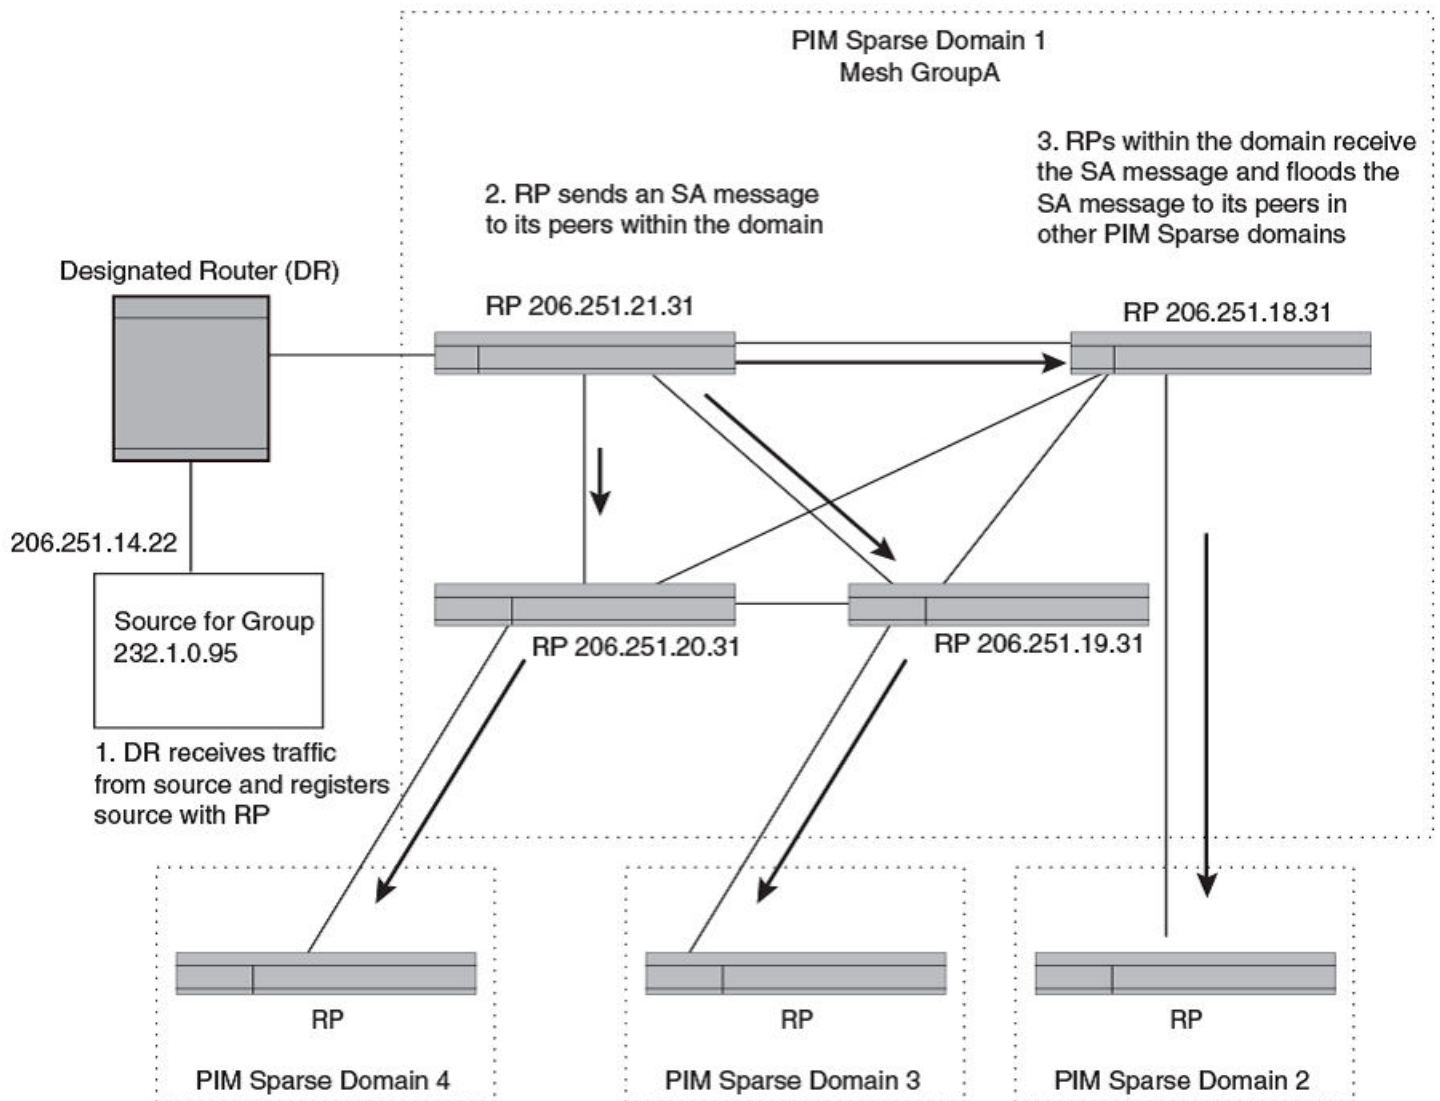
PIM Sparse Domain 1
Mesh GroupA

3. RPs within the domain receive the SA message and floods the SA message to its peers in other PIM Sparse domains

2. RP sends an SA message to its peers within the domain

Designated Router (DR)

RP 206.251.21.31

RP 206.251.18.31

206.251.14.22

Source for Group 232.1.0.95

RP 206.251.20.31

RP 206.251.19.31

1. DR receives traffic from source and registers source with RP

RP

RP

RP

PIM Sparse Domain 4

PIM Sparse Domain 3

PIM Sparse Domain 2